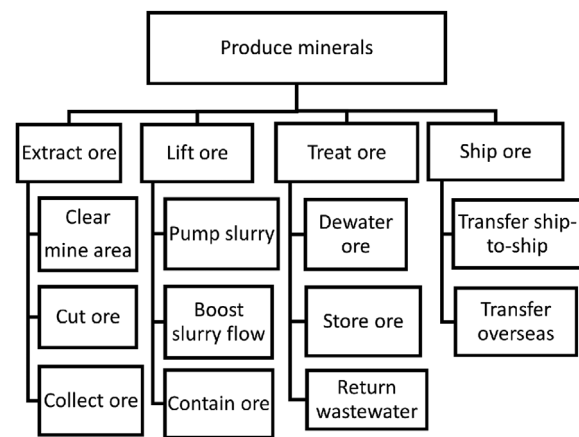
Produce minerals

Extract ore
Clear mine area
Cut ore
Collect ore

Lift ore
Pump slurry
Boost slurry flow
Contain ore

Treat ore
Dewater ore
Store ore
Return wastewater

Ship ore
Transfer ship-to-ship
Transfer overseas